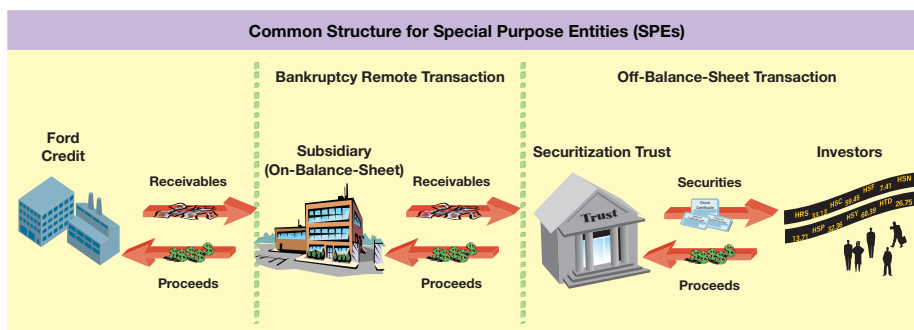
Common Structure for Special Purpose Entities (SPEs)

Bankruptcy Remote Transaction

Off-Balance-Sheet Transaction

Ford Credit

Receivables

Proceeds

Subsidiary (On-Balance-Sheet)

Receivables

Proceeds

Securitization Trust

Trust

Securities

Proceeds

Investors

HRS 33.12 HSC 59.45 HSF 7.41 HSN

13.71 HSP 32.39 HSY 60.39 HTD 26.75